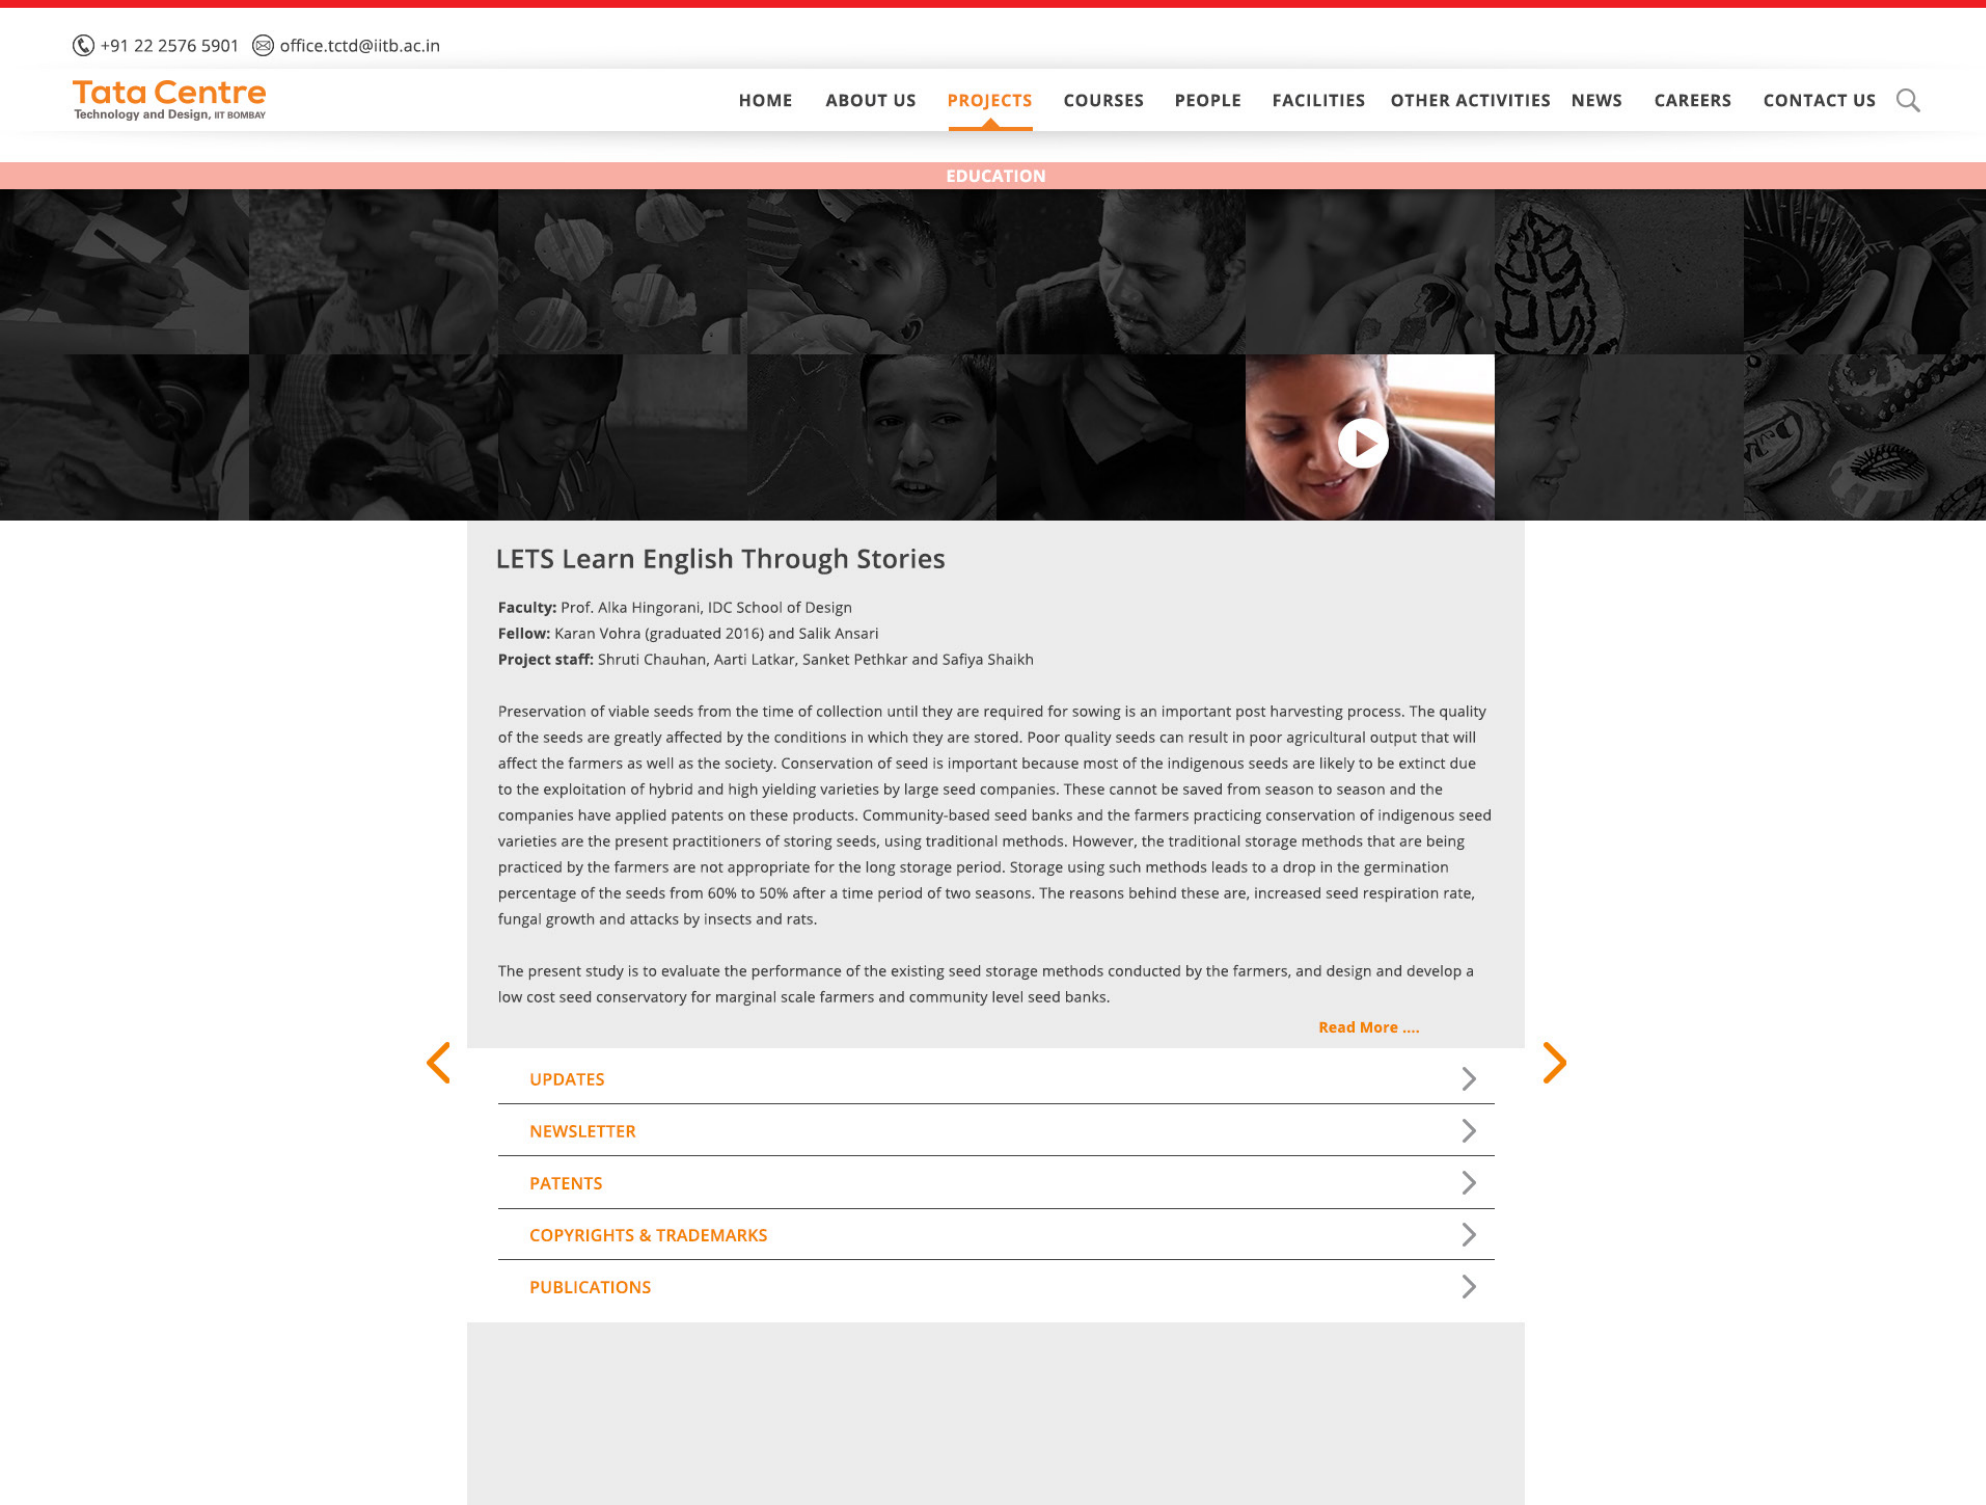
+91 22 2576 5901 office.tctd@iitb.ac.in

Tata Centre
Technology and Design, IIT BOMBAY

HOME ABOUT US PROJECTS COURSES PEOPLE FACILITIES OTHER ACTIVITIES NEWS CAREERS CONTACT US

EDUCATION

LETS Learn English Through Stories

**Faculty:** Prof. Alka Hingorani, IDC School of Design
**Fellow:** Karan Vohra (graduated 2016) and Salik Ansari
**Project staff:** Shruti Chauhan, Aarti Latkar, Sanket Pethkar and Safiya Shaikh

Preservation of viable seeds from the time of collection until they are required for sowing is an important post harvesting process. The quality of the seeds are greatly affected by the conditions in which they are stored. Poor quality seeds can result in poor agricultural output that will affect the farmers as well as the society. Conservation of seed is important because most of the indigenous seeds are likely to be extinct due to the exploitation of hybrid and high yielding varieties by large seed companies. These cannot be saved from season to season and the companies have applied patents on these products. Community-based seed banks and the farmers practicing conservation of indigenous seed varieties are the present practitioners of storing seeds, using traditional methods. However, the traditional storage methods that are being practiced by the farmers are not appropriate for the long storage period. Storage using such methods leads to a drop in the germination percentage of the seeds from 60% to 50% after a time period of two seasons. The reasons behind these are, increased seed respiration rate, fungal growth and attacks by insects and rats.

The present study is to evaluate the performance of the existing seed storage methods conducted by the farmers, and design and develop a low cost seed conservatory for marginal scale farmers and community level seed banks.

Read More ....

UPDATES
NEWSLETTER
PATENTS
COPYRIGHTS & TRADEMARKS
PUBLICATIONS